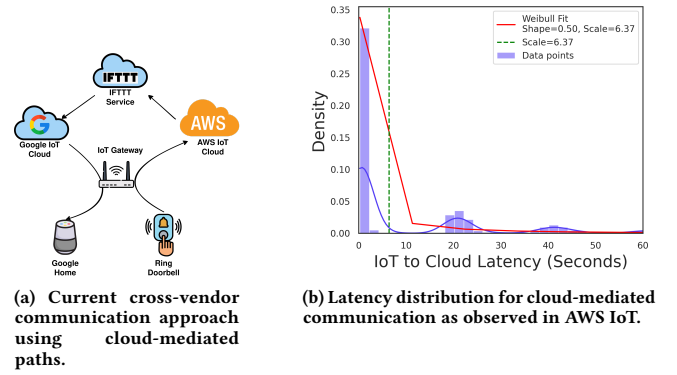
IFTTT
IFTTT Service

Google IoT Cloud

AWS
AWS IoT Cloud

IoT Gateway

Google Home

Ring Doorbell

(a) Current cross-vendor communication approach using cloud-mediated paths.

Weibull Fit
Shape=0.50, Scale=6.37
Scale=6.37
Data points

Density

0.35
0.30
0.25
0.20
0.15
0.10
0.05
0.00

0
10
20
30
40
50
60

IoT to Cloud Latency (Seconds)

(b) Latency distribution for cloud-mediated communication as observed in AWS IoT.